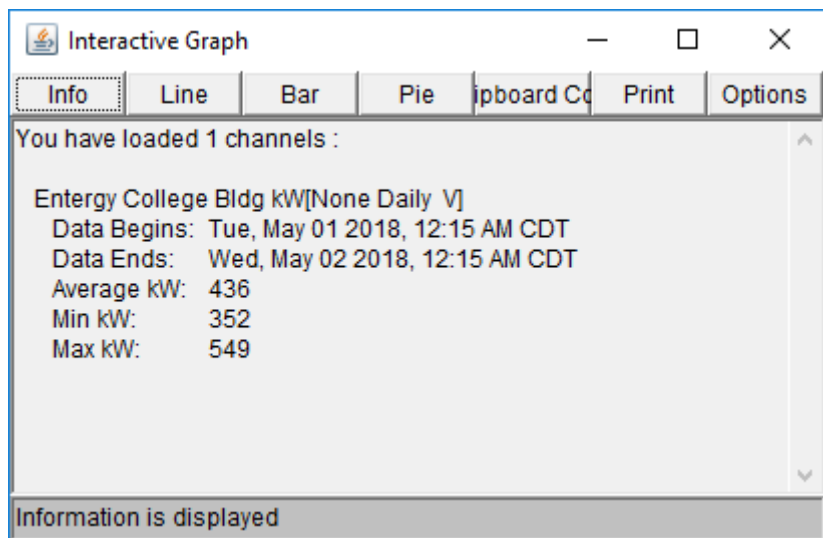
Interactive Graph

Info | Line | Bar | Pie | ipboard Co | Print | Options

You have loaded 1 channels :

Entergy College Bldg kW[None Daily V]
Data Begins: Tue, May 01 2018, 12:15 AM CDT
Data Ends: Wed, May 02 2018, 12:15 AM CDT
Average kW: 436
Min kW: 352
Max kW: 549

Information is displayed